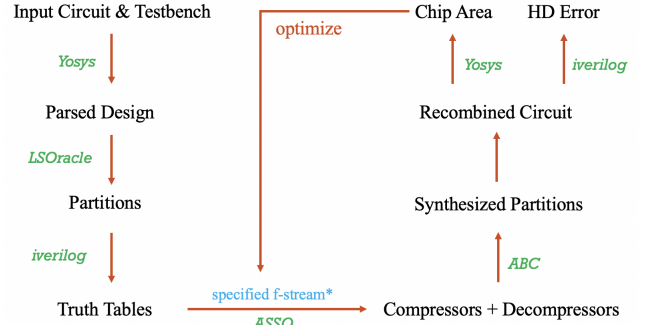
Input Circuit & Testbench

Yosys

Parsed Design

LSOracle

Partitions

iverilog

Truth Tables

optimize

specified f-stream*

ASSO

Chip Area

HD Error

Yosys

iverilog

Recombined Circuit

Synthesized Partitions

ABC

Compressors + Decompressors